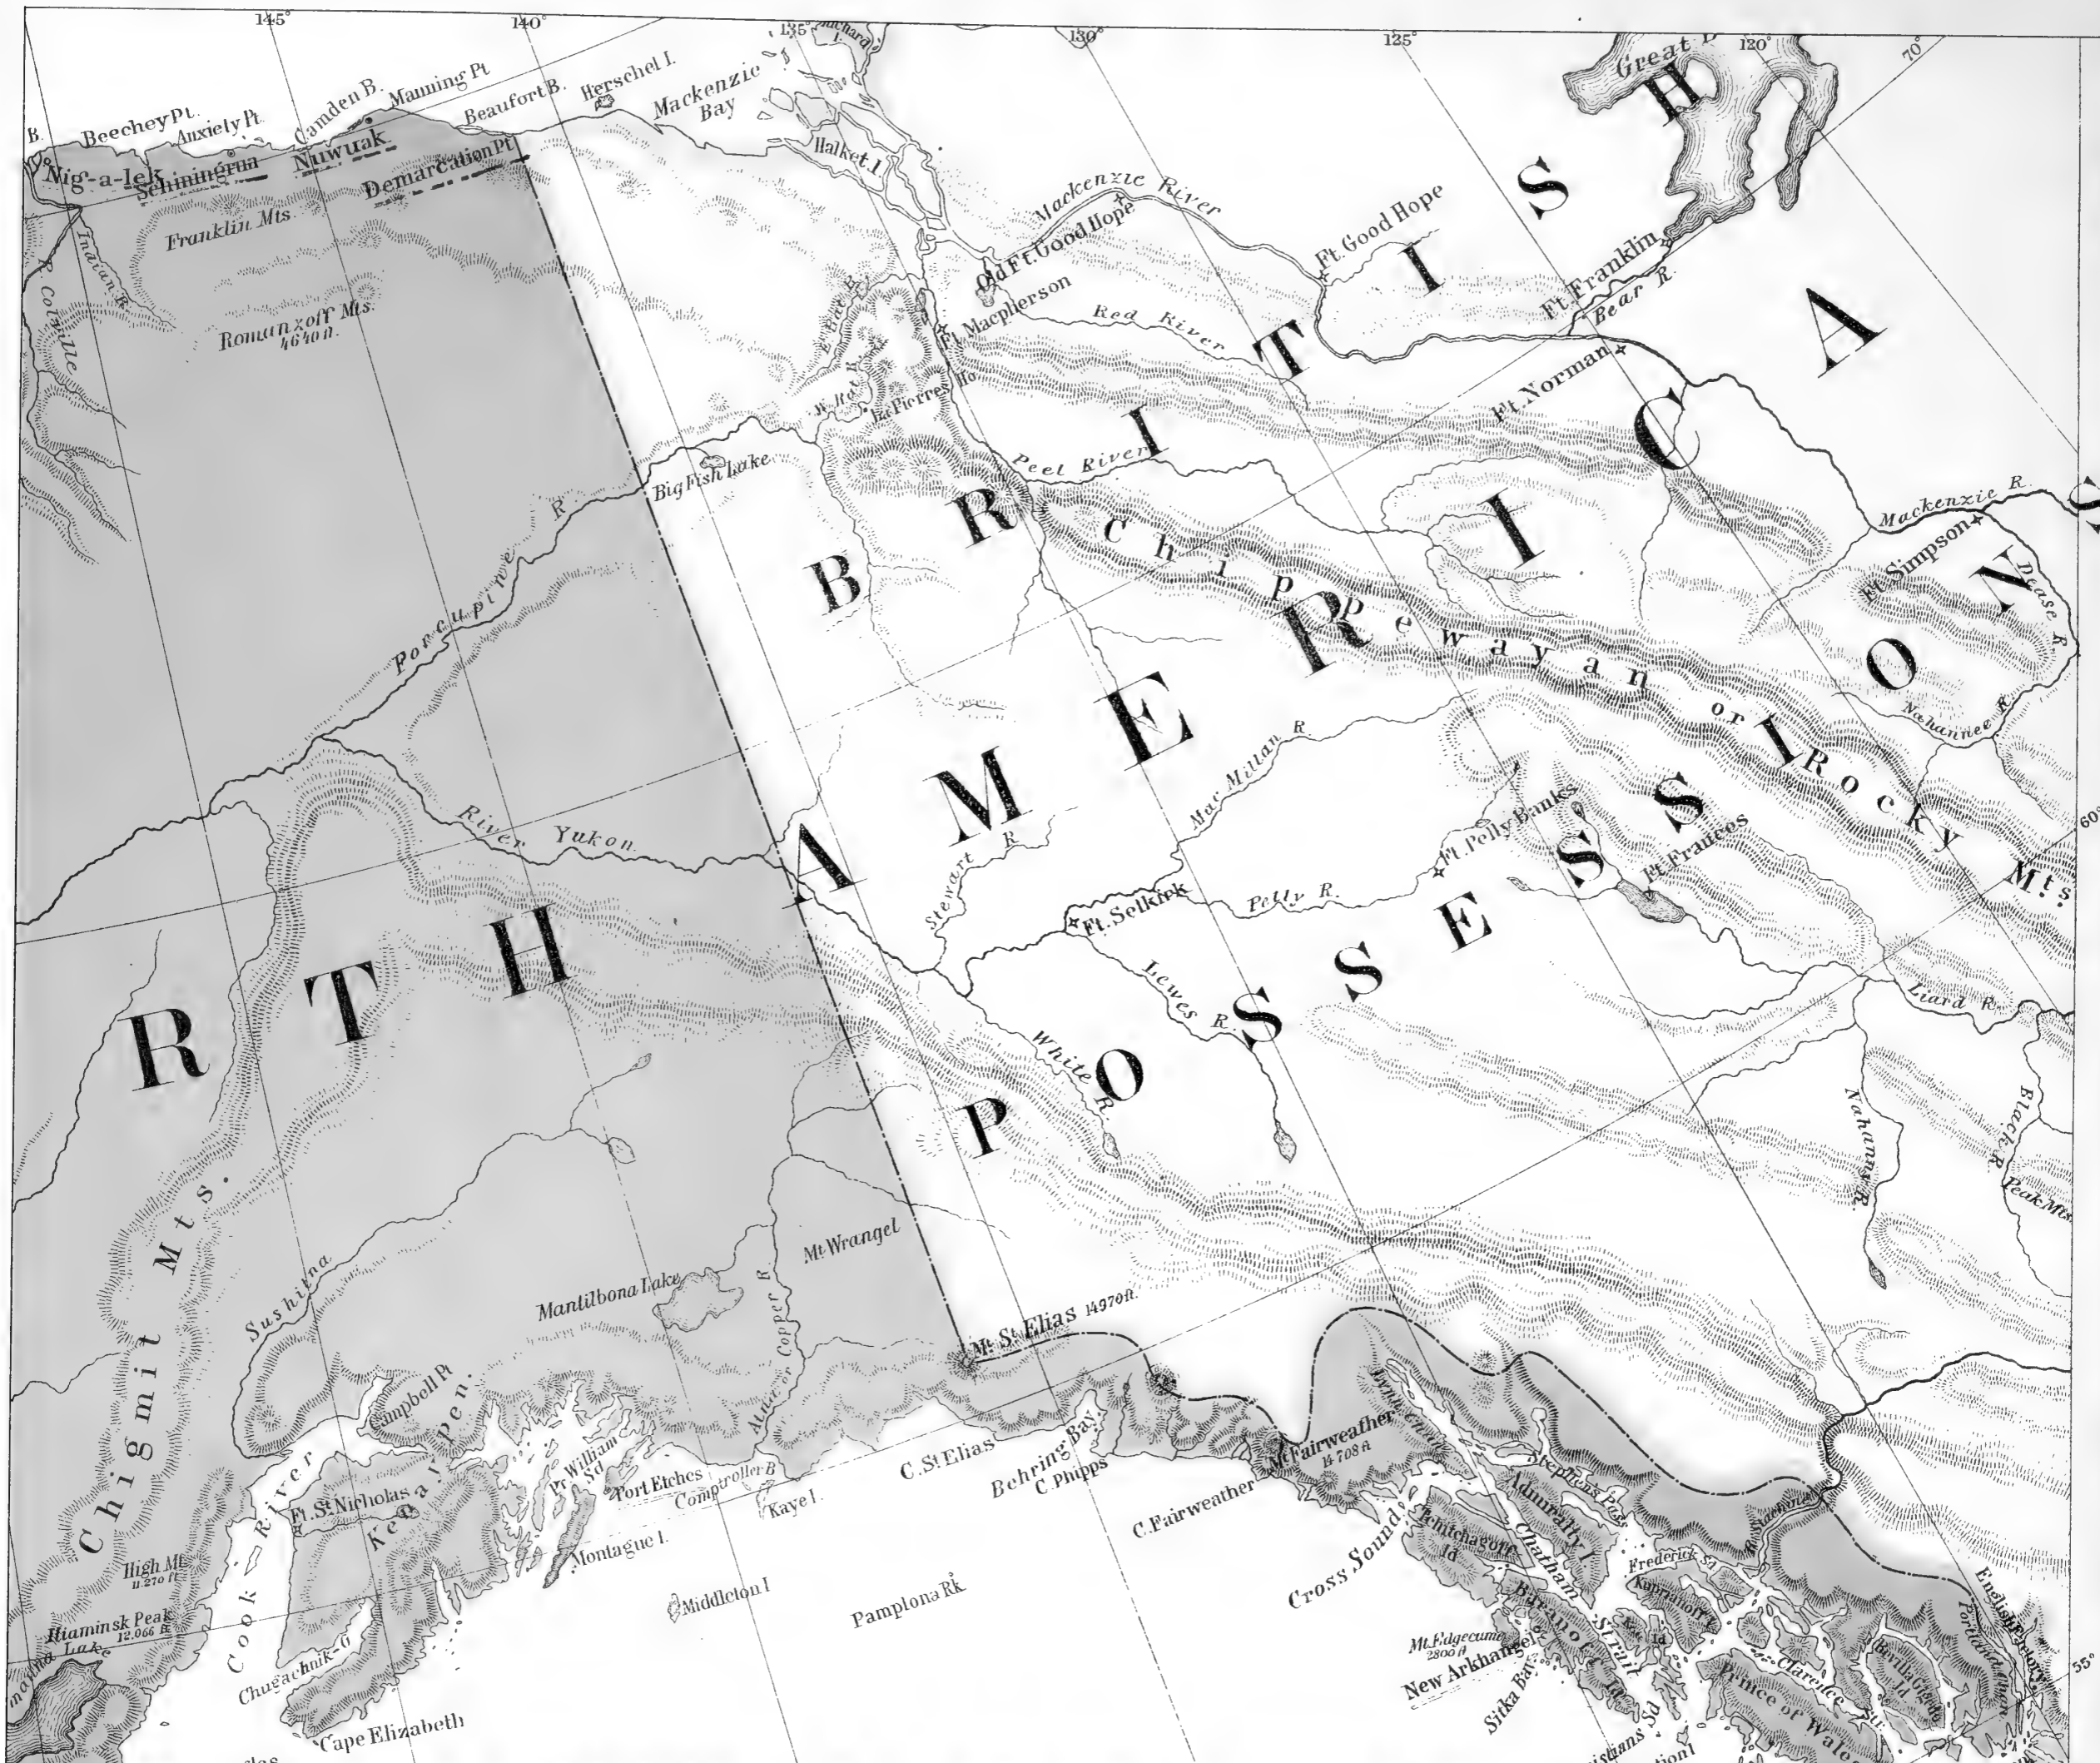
145° 140° 135° 130° 125° 120° 70°

B. Beechey Pt. Anxiety Pt. Camden B. Manning Pt Beaufort B. Herschel I. Mackenzie Bay

Nig-a-lek Schiningrua Nuwuak Demarcation Pt

Franklin Mts. Romanzoff Mts. 4640 ft.

Colville R. Indian R.

Halket I. Mackenzie River Old Ft. Good Hope Ft. Good Hope Ft. Franklin Bear R. Great

Ft. Macpherson Red River Ft. Norman La Pierres Ho.

Peel River Big Fish Lake Porcupine R.

BRITISH AMERICAN POSSESSIONS

Chippewayan or Rocky Mts.

Mackenzie R. Ft. Simpson Dease R. Nahannee R.

Mac Millan R. Stewart R. Ft. Pelly Banks Ft. Frances Pelly R. Ft. Selkirk Lewes R. White R. Liard R. Nahanni R. Black R. Peak Mts.

River Yukon

RTH

Chigmit Mts. Sushitna Mantilbona Lake Mt. Wrangel Atna or Copper R.

Mt. St. Elias 14970 ft.

Campbell Pt Kenai Pen. Ft. St. Nicholas Cook River Pt. William Sd. Port Etches Comptroller B Kaye I. C. St. Elias Behring Bay C. Phipps C. Fairweather Mt. Fairweather 14708 ft.

Montague I. Middleton I Pamplona Rk.

High Mt. 11,270 ft. Iliaminsk Peak 12,066 ft. Lake Chugachnik-G Cape Elizabeth

Cross Sound Tchitchagoff Id. Admiralty I. Chatham Strait Stephens Pas. Frederick Sd. Kupranoff I. Baranoff Id. Mt. Edgecumbe 2800 ft. New Arkhangel Sitka Bay Prince of Wales Clarence St. English Portland Canal

60° 55°